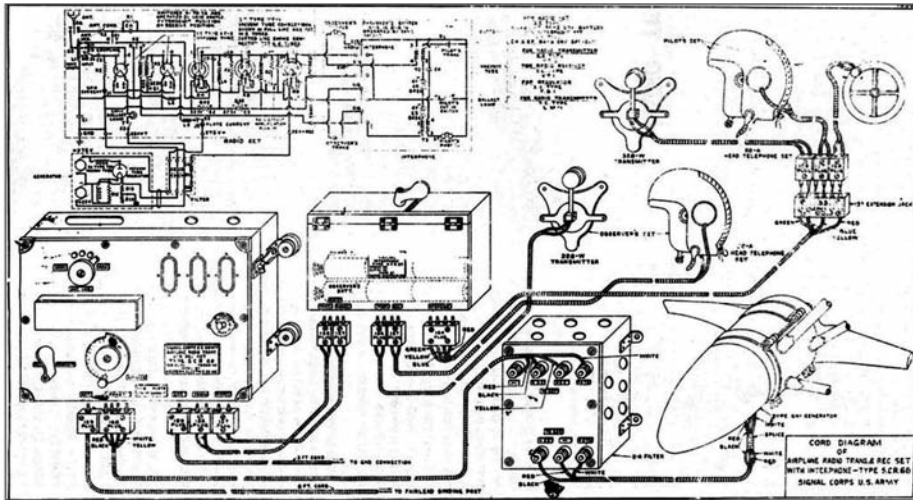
RADIO SET

INTERPHONE

PILOT'S SET

OBSERVER'S SET

TRANSMITTER

HEAD TELEPHONE SET

TRANSMITTER

HEAD TELEPHONE SET

EXTENSION JACK

GREEN

RED

BLUE

YELLOW

GREEN

YELLOW

BLUE

WHITE

RED

BLACK

YELLOW

RED

BLACK

WHITE

YELLOW

RED

BLACK

WHITE

FILTER

GENERATOR

TO GND CONNECTION

TO FUSELAGE BINDING POST

CORD DIAGRAM OF AIRPLANE RADIO TRANS & REC SET WITH INTERPHONE—TYPE S.C.R.68 SIGNAL CORPS U.S. ARMY